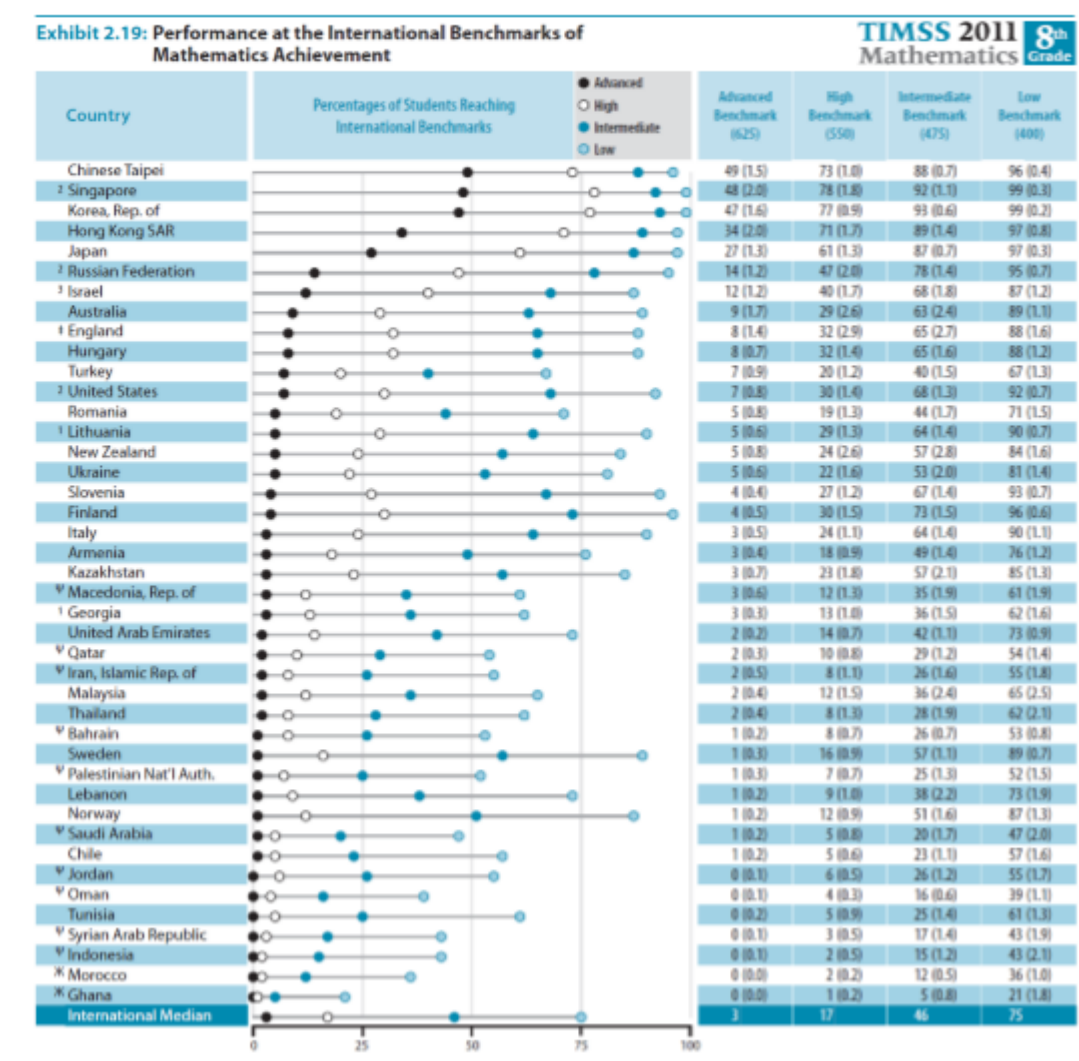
Exhibit 2.19: Performance at the International Benchmarks of Mathematics Achievement

TIMSS 2011 Mathematics 8th Grade

| Country | Percentages of Students Reaching International Benchmarks (● Advanced ○ High ● Intermediate ○ Low) | Advanced Benchmark (625) | High Benchmark (550) | Intermediate Benchmark (475) | Low Benchmark (400) |
|---|---|---|---|---|---|
| Chinese Taipei | | 49 (1.5) | 73 (1.0) | 88 (0.7) | 96 (0.4) |
| ² Singapore | | 48 (2.0) | 78 (1.8) | 92 (1.1) | 99 (0.3) |
| Korea, Rep. of | | 47 (1.6) | 77 (0.9) | 93 (0.6) | 99 (0.2) |
| Hong Kong SAR | | 34 (2.0) | 71 (1.7) | 89 (1.4) | 97 (0.8) |
| Japan | | 27 (1.3) | 61 (1.3) | 87 (0.7) | 97 (0.3) |
| ² Russian Federation | | 14 (1.2) | 47 (2.0) | 78 (1.4) | 95 (0.7) |
| ³ Israel | | 12 (1.2) | 40 (1.7) | 68 (1.8) | 87 (1.2) |
| Australia | | 9 (1.7) | 29 (2.6) | 63 (2.4) | 89 (1.1) |
| ‡ England | | 8 (1.4) | 32 (2.9) | 65 (2.7) | 88 (1.6) |
| Hungary | | 8 (0.7) | 32 (1.4) | 65 (1.6) | 88 (1.2) |
| Turkey | | 7 (0.9) | 20 (1.2) | 40 (1.5) | 67 (1.3) |
| ² United States | | 7 (0.8) | 30 (1.4) | 68 (1.3) | 92 (0.7) |
| Romania | | 5 (0.8) | 19 (1.3) | 44 (1.7) | 71 (1.5) |
| ¹ Lithuania | | 5 (0.6) | 29 (1.3) | 64 (1.4) | 90 (0.7) |
| New Zealand | | 5 (0.8) | 24 (2.6) | 57 (2.8) | 84 (1.6) |
| Ukraine | | 5 (0.6) | 22 (1.6) | 53 (2.0) | 81 (1.4) |
| Slovenia | | 4 (0.4) | 27 (1.2) | 67 (1.4) | 93 (0.7) |
| Finland | | 4 (0.5) | 30 (1.5) | 73 (1.5) | 96 (0.6) |
| Italy | | 3 (0.5) | 24 (1.1) | 64 (1.4) | 90 (1.1) |
| Armenia | | 3 (0.4) | 18 (0.9) | 49 (1.4) | 76 (1.2) |
| Kazakhstan | | 3 (0.7) | 23 (1.8) | 57 (2.1) | 85 (1.3) |
| Ψ Macedonia, Rep. of | | 3 (0.6) | 12 (1.3) | 35 (1.9) | 61 (1.9) |
| ¹ Georgia | | 3 (0.3) | 13 (1.0) | 36 (1.5) | 62 (1.6) |
| United Arab Emirates | | 2 (0.2) | 14 (0.7) | 42 (1.1) | 73 (0.9) |
| Ψ Qatar | | 2 (0.3) | 10 (0.8) | 29 (1.2) | 54 (1.4) |
| Ψ Iran, Islamic Rep. of | | 2 (0.5) | 8 (1.1) | 26 (1.6) | 55 (1.8) |
| Malaysia | | 2 (0.4) | 12 (1.5) | 36 (2.4) | 65 (2.5) |
| Thailand | | 2 (0.4) | 8 (1.3) | 28 (1.9) | 62 (2.1) |
| Ψ Bahrain | | 1 (0.2) | 8 (0.7) | 26 (0.7) | 53 (0.8) |
| Sweden | | 1 (0.3) | 16 (0.9) | 57 (1.1) | 89 (0.7) |
| Ψ Palestinian Nat'l Auth. | | 1 (0.3) | 7 (0.7) | 25 (1.3) | 52 (1.5) |
| Lebanon | | 1 (0.2) | 9 (1.0) | 38 (2.2) | 73 (1.9) |
| Norway | | 1 (0.2) | 12 (0.9) | 51 (1.6) | 87 (1.3) |
| Ψ Saudi Arabia | | 1 (0.2) | 5 (0.8) | 20 (1.7) | 47 (2.0) |
| Chile | | 1 (0.2) | 5 (0.6) | 23 (1.1) | 57 (1.6) |
| Ψ Jordan | | 0 (0.1) | 6 (0.5) | 26 (1.2) | 55 (1.7) |
| Ψ Oman | | 0 (0.1) | 4 (0.3) | 16 (0.6) | 39 (1.1) |
| Tunisia | | 0 (0.2) | 5 (0.9) | 25 (1.4) | 61 (1.3) |
| Ψ Syrian Arab Republic | | 0 (0.1) | 3 (0.5) | 17 (1.4) | 43 (1.9) |
| Ψ Indonesia | | 0 (0.1) | 2 (0.5) | 15 (1.2) | 43 (2.1) |
| Ж Morocco | | 0 (0.0) | 2 (0.2) | 12 (0.5) | 36 (1.0) |
| Ж Ghana | | 0 (0.0) | 1 (0.2) | 5 (0.8) | 21 (1.8) |
| International Median | | 3 | 17 | 46 | 75 |

0 25 50 75 100